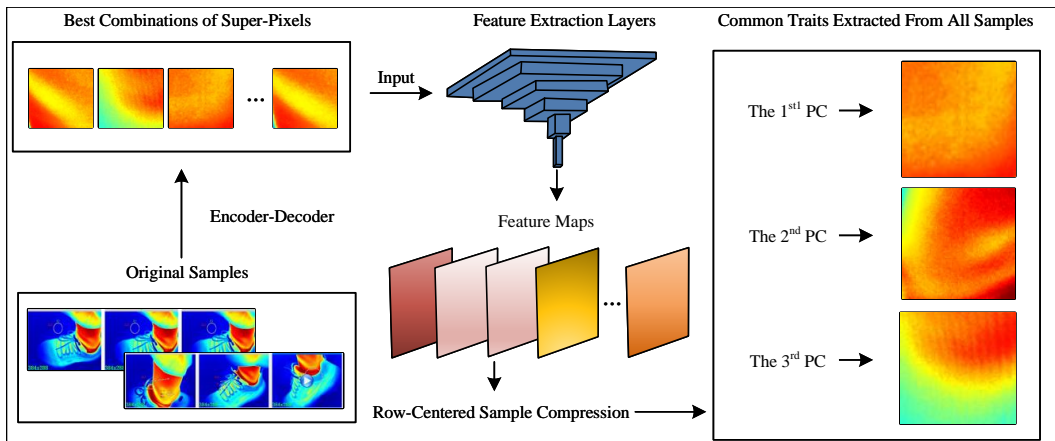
Best Combinations of Super-Pixels

Feature Extraction Layers

Common Traits Extracted From All Samples

...

Input

Encoder-Decoder

Original Samples

Feature Maps

...

Row-Centered Sample Compression

The 1$^{st}$ PC

The 2$^{nd}$ PC

The 3$^{rd}$ PC